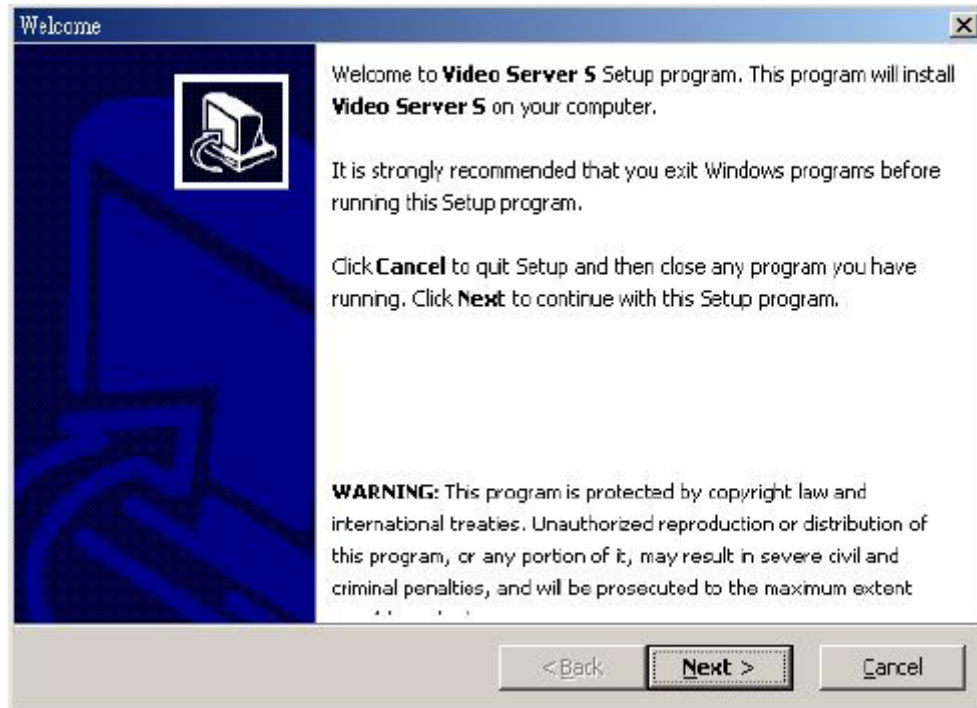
Welcome

Welcome to **Video Server S** Setup program. This program will install **Video Server S** on your computer.

It is strongly recommended that you exit Windows programs before running this Setup program.

Click **Cancel** to quit Setup and then close any program you have running. Click **Next** to continue with this Setup program.

**WARNING:** This program is protected by copyright law and international treaties. Unauthorized reproduction or distribution of this program, or any portion of it, may result in severe civil and criminal penalties, and will be prosecuted to the maximum extent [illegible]

< Back

Next >

Cancel